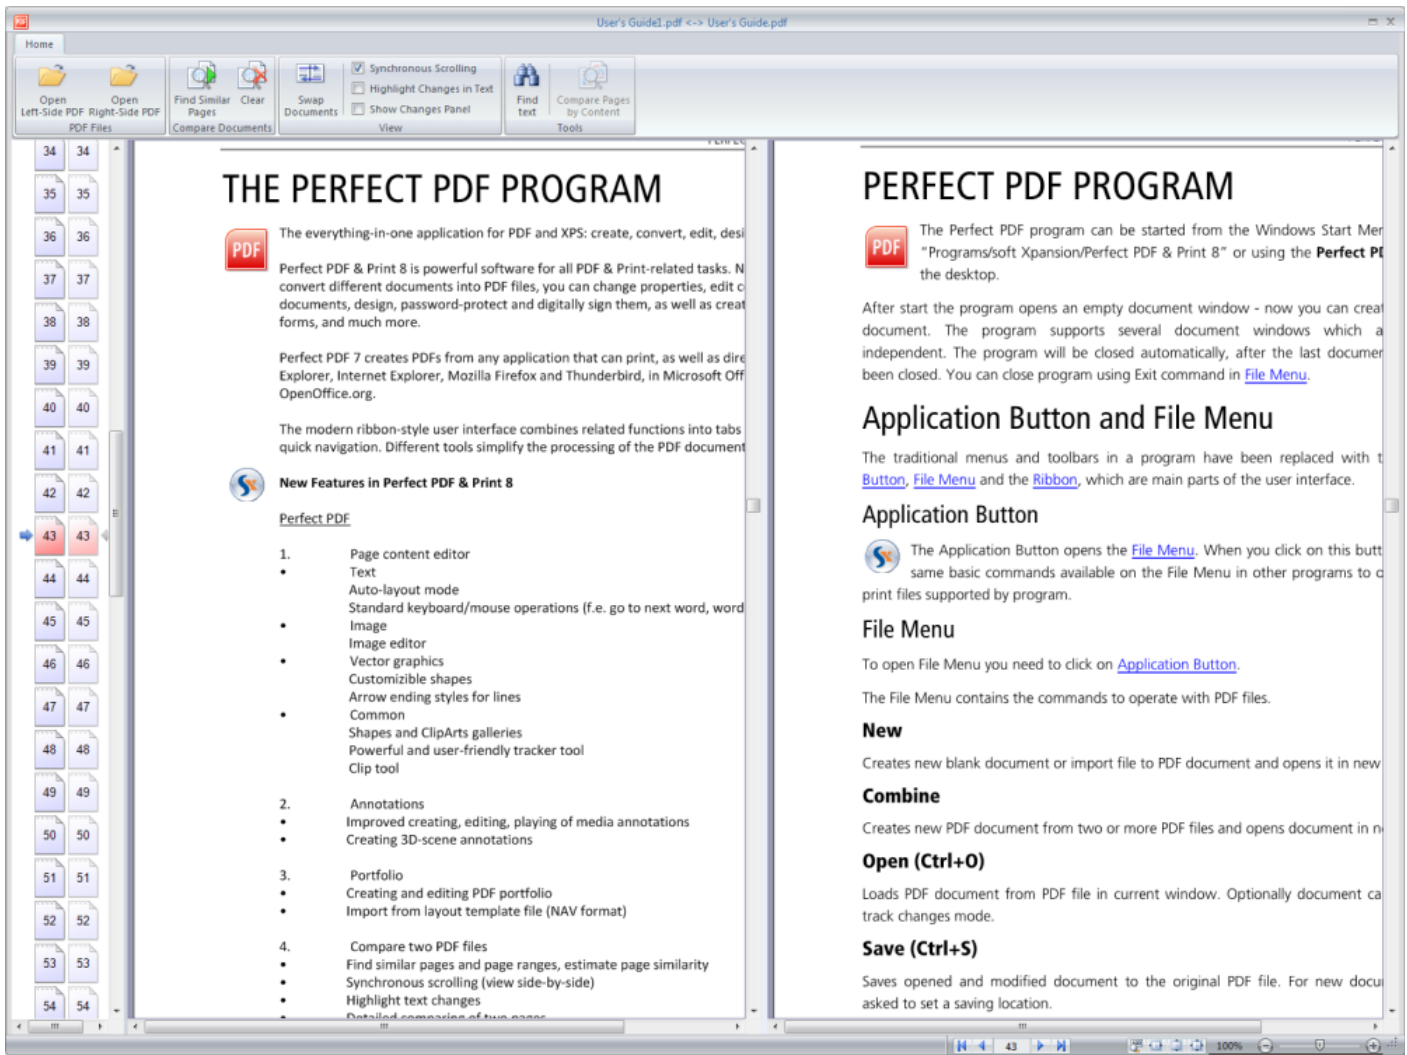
User's Guide1.pdf <-> User's Guide.pdf

Home

Open Left-Side PDF
Open Right-Side PDF
PDF Files
Find Similar Pages
Clear
Compare Documents
Swap Documents
Synchronous Scrolling
Highlight Changes in Text
Show Changes Panel
View
Find text
Compare Pages by Content
Tools

| 34 | 34 |
|---|---|
| 35 | 35 |
| 36 | 36 |
| 37 | 37 |
| 38 | 38 |
| 39 | 39 |
| 40 | 40 |
| 41 | 41 |
| 42 | 42 |
| 43 | 43 |
| 44 | 44 |
| 45 | 45 |
| 46 | 46 |
| 47 | 47 |
| 48 | 48 |
| 49 | 49 |
| 50 | 50 |
| 51 | 51 |
| 52 | 52 |
| 53 | 53 |
| 54 | 54 |

THE PERFECT PDF PROGRAM

PDF

The everything-in-one application for PDF and XPS: create, convert, edit, desi

Perfect PDF & Print 8 is powerful software for all PDF & Print-related tasks. N convert different documents into PDF files, you can change properties, edit c documents, design, password-protect and digitally sign them, as well as creat forms, and much more.

Perfect PDF 7 creates PDFs from any application that can print, as well as dire Explorer, Internet Explorer, Mozilla Firefox and Thunderbird, in Microsoft Off OpenOffice.org.

The modern ribbon-style user interface combines related functions into tabs quick navigation. Different tools simplify the processing of the PDF document

New Features in Perfect PDF & Print 8

Perfect PDF

1. Page content editor
• Text
Auto-layout mode
Standard keyboard/mouse operations (f.e. go to next word, word
• Image
Image editor
• Vector graphics
Customizible shapes
Arrow ending styles for lines
• Common
Shapes and ClipArts galleries
Powerful and user-friendly tracker tool
Clip tool

2. Annotations
• Improved creating, editing, playing of media annotations
• Creating 3D-scene annotations

3. Portfolio
• Creating and editing PDF portfolio
• Import from layout template file (NAV format)

4. Compare two PDF files
• Find similar pages and page ranges, estimate page similarity
• Synchronous scrolling (view side-by-side)
• Highlight text changes
• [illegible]

PERFECT PDF PROGRAM

PDF

The Perfect PDF program can be started from the Windows Start Mer "Programs/soft Xpansion/Perfect PDF & Print 8" or using the Perfect PI the desktop.

After start the program opens an empty document window - now you can creat document. The program supports several document windows which a independent. The program will be closed automatically, after the last documer been closed. You can close program using Exit command in File Menu.

Application Button and File Menu

The traditional menus and toolbars in a program have been replaced with t Button, File Menu and the Ribbon, which are main parts of the user interface.

Application Button

The Application Button opens the File Menu. When you click on this butt same basic commands available on the File Menu in other programs to c print files supported by program.

File Menu

To open File Menu you need to click on Application Button.

The File Menu contains the commands to operate with PDF files.

New

Creates new blank document or import file to PDF document and opens it in new

Combine

Creates new PDF document from two or more PDF files and opens document in n

Open (Ctrl+O)

Loads PDF document from PDF file in current window. Optionally document ca track changes mode.

Save (Ctrl+S)

Saves opened and modified document to the original PDF file. For new docu asked to set a saving location.

43
100%